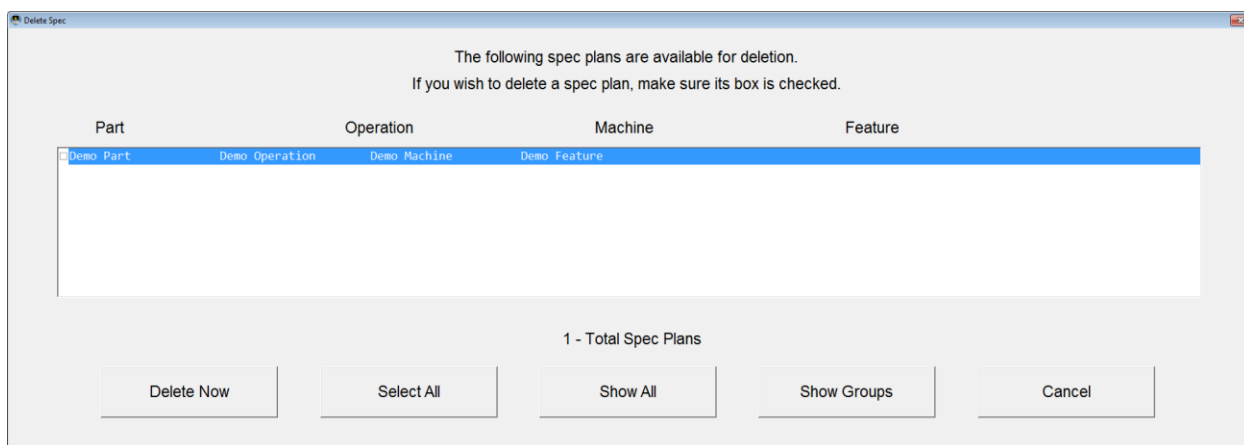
Delete Spec

The following spec plans are available for deletion.
If you wish to delete a spec plan, make sure its box is checked.

| Part | Operation | Machine | Feature |
|---|---|---|---|
| Demo Part | Demo Operation | Demo Machine | Demo Feature |

1 - Total Spec Plans

Delete Now

Select All

Show All

Show Groups

Cancel